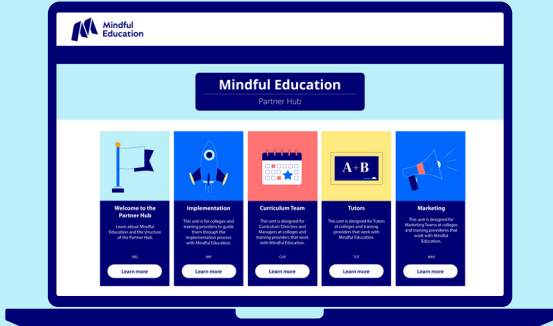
Mindful Education

Mindful Education

Partner Hub

Welcome to the Partner Hub

Learn about Mindful Education and the structure of the Partner Hub.

WEL

Learn more

Implementation

This unit is for colleges and training providers to guide them through the implementation process with Mindful Education.

IMP

Learn more

Curriculum Team

This unit is designed for Curriculum Directors and Managers at colleges and training providers that work with Mindful Education.

CUR

Learn more

A+B

Tutors

This unit is designed for Tutors at colleges and training providers that work with Mindful Education.

TUT

Learn more

Marketing

This unit is designed for Marketing Teams at colleges and training providers that work with Mindful Education.

MAR

Learn more